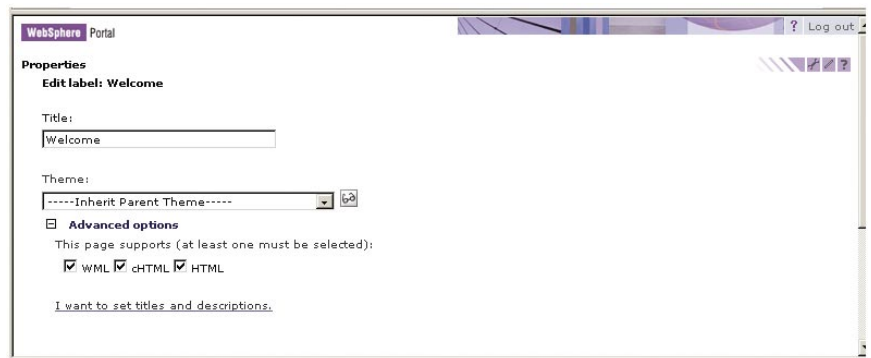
WebSphere Portal

? Log out

Properties

Edit label: Welcome

Title:

Welcome

Theme:

-----Inherit Parent Theme-----

Advanced options

This page supports (at least one must be selected):

WML cHTML HTML

I want to set titles and descriptions.